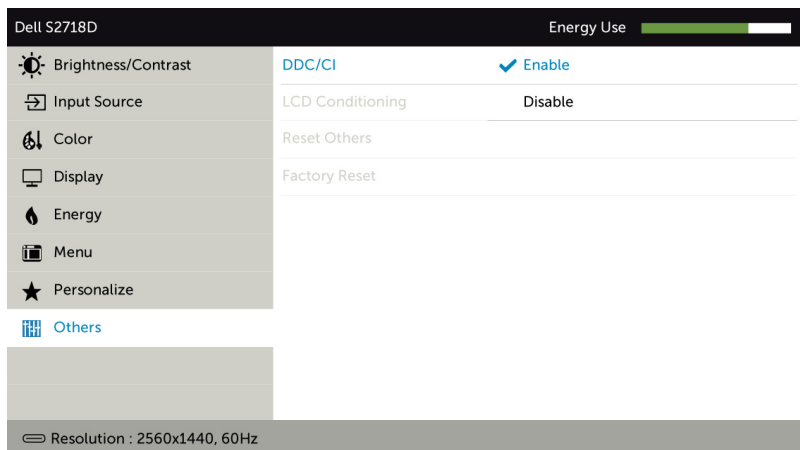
Dell S2718D

Energy Use

Brightness/Contrast

Input Source

Color

Display

Energy

Menu

Personalize

Others

DDC/CI

LCD Conditioning

Reset Others

Factory Reset

Enable

Disable

Resolution : 2560x1440, 60Hz